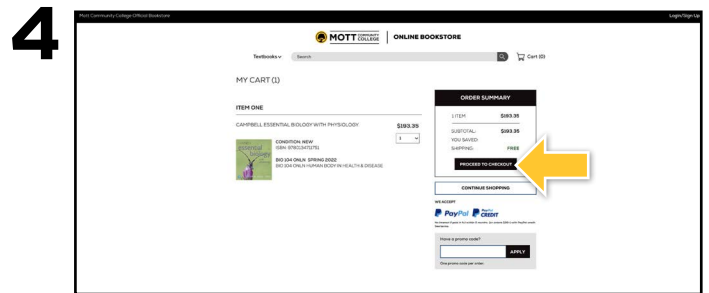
4

Mott Community College Official Bookstore

Login/Sign Up

MOTT COMMUNITY COLLEGE | ONLINE BOOKSTORE

Textbooks ⌄ Search

Cart (0)

MY CART (1)

ITEM ONE

CAMPBELL ESSENTIAL BIOLOGY WITH PHYSIOLOGY

$193.35

1

CONDITION: NEW
ISBN: 9780134711751

BIO 104 ONLN SPRING 2022
BIO 104 ONLN HUMAN BODY IN HEALTH & DISEASE

ORDER SUMMARY

1 ITEM: $193.35

SUBTOTAL: $193.35

YOU SAVED:

SHIPPING: FREE

PROCEED TO CHECKOUT

CONTINUE SHOPPING

WE ACCEPT

PayPal PayPal CREDIT

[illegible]

Have a promo code?

APPLY

One promo code per order.